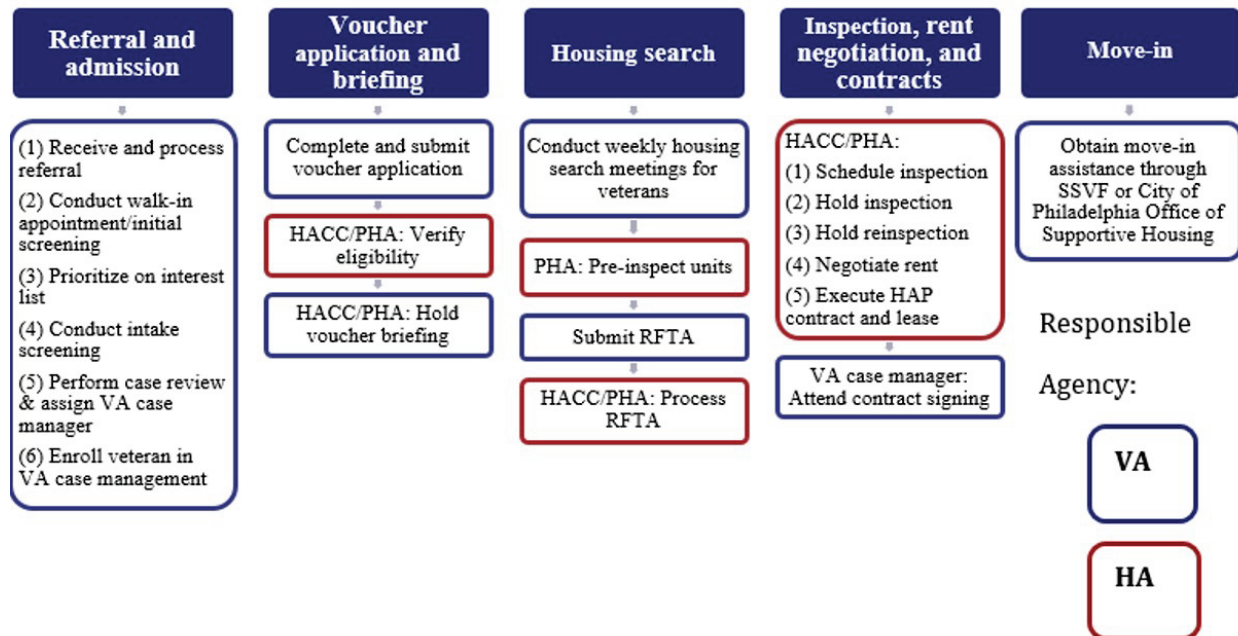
Referral and admission

(1) Receive and process referral
(2) Conduct walk-in appointment/initial screening
(3) Prioritize on interest list
(4) Conduct intake screening
(5) Perform case review & assign VA case manager
(6) Enroll veteran in VA case management

Voucher application and briefing

Complete and submit voucher application

HACC/PHA: Verify eligibility

HACC/PHA: Hold voucher briefing

Housing search

Conduct weekly housing search meetings for veterans

PHA: Pre-inspect units

Submit RFTA

HACC/PHA: Process RFTA

Inspection, rent negotiation, and contracts

HACC/PHA:
(1) Schedule inspection
(2) Hold inspection
(3) Hold reinspection
(4) Negotiate rent
(5) Execute HAP contract and lease

VA case manager: Attend contract signing

Move-in

Obtain move-in assistance through SSVF or City of Philadelphia Office of Supportive Housing

Responsible Agency:

VA

HA